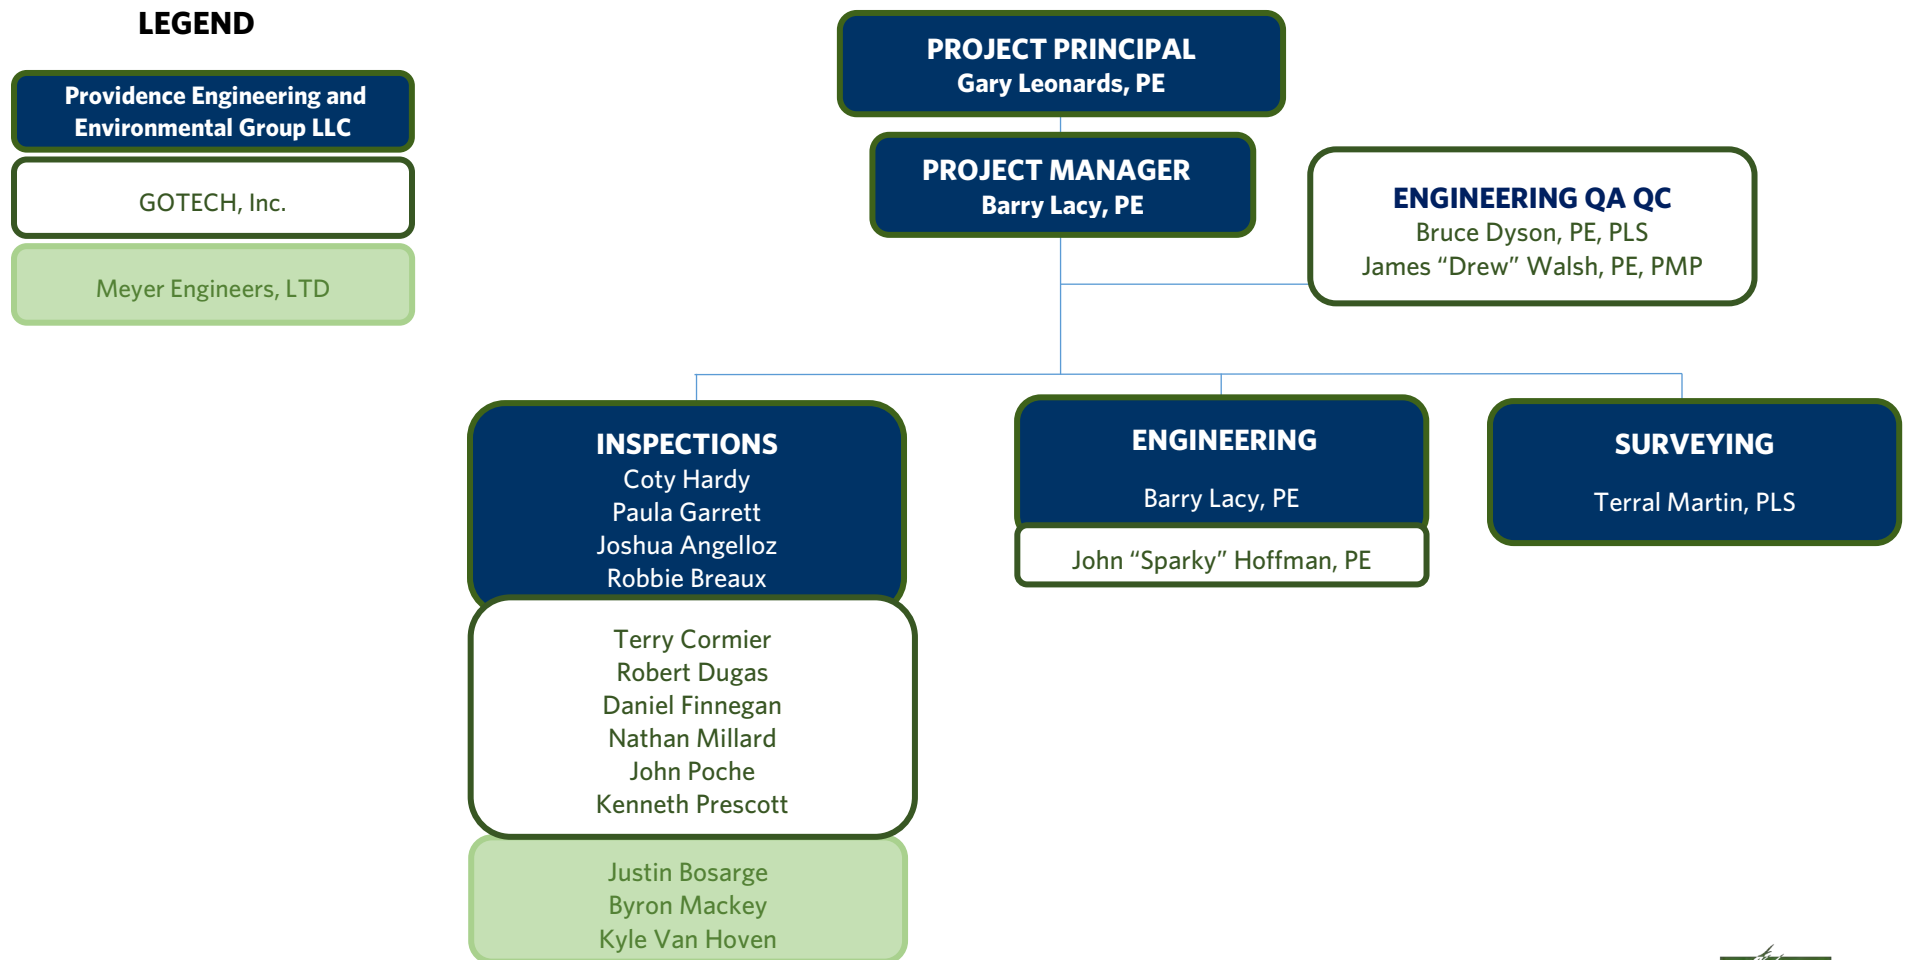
LEGEND

Providence Engineering and Environmental Group LLC

GOTECH, Inc.

Meyer Engineers, LTD

PROJECT PRINCIPAL
Gary Leonards, PE

PROJECT MANAGER
Barry Lacy, PE

ENGINEERING QA QC
Bruce Dyson, PE, PLS
James “Drew” Walsh, PE, PMP

INSPECTIONS
Coty Hardy
Paula Garrett
Joshua Angelloz
Robbie Breaux

Terry Cormier
Robert Dugas
Daniel Finnegan
Nathan Millard
John Poche
Kenneth Prescott

Justin Bosarge
Byron Mackey
Kyle Van Hoven

ENGINEERING
Barry Lacy, PE

John “Sparky” Hoffman, PE

SURVEYING
Terral Martin, PLS